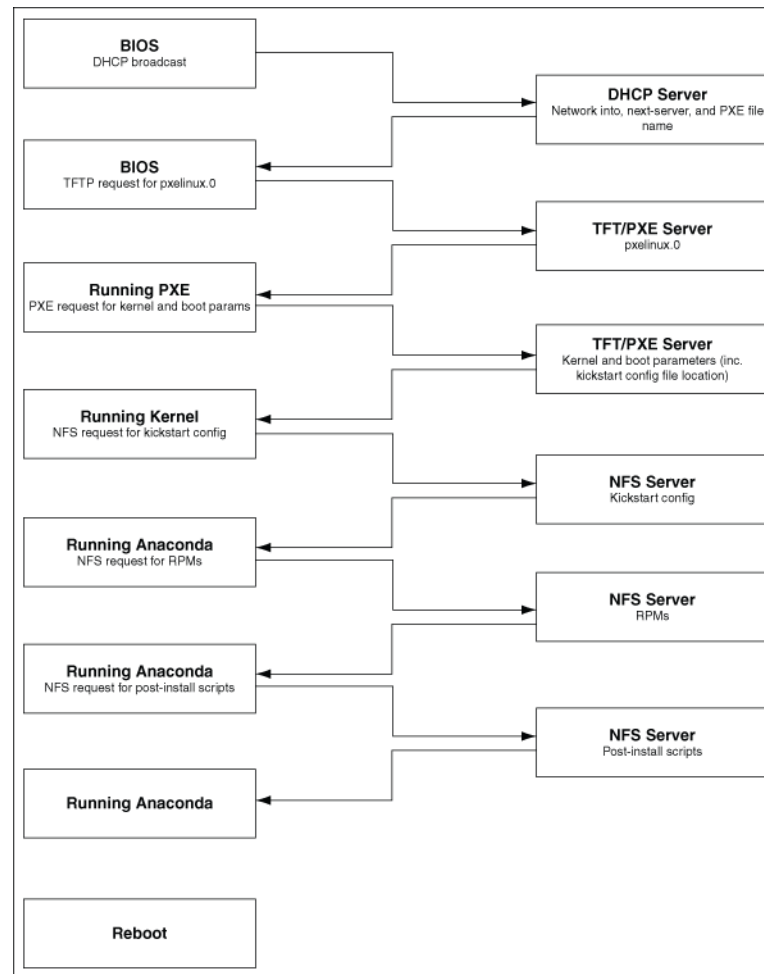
BIOS
DHCP broadcast

DHCP Server
Network into, next-server, and PXE file name

BIOS
TFTP request for pxelinux.0

TFT/PXE Server
pxelinux.0

Running PXE
PXE request for kernel and boot params

TFT/PXE Server
Kernel and boot parameters (inc. kickstart config file location)

Running Kernel
NFS request for kickstart config

NFS Server
Kickstart config

Running Anaconda
NFS request for RPMs

NFS Server
RPMs

Running Anaconda
NFS request for post-install scripts

NFS Server
Post-install scripts

Running Anaconda

Reboot